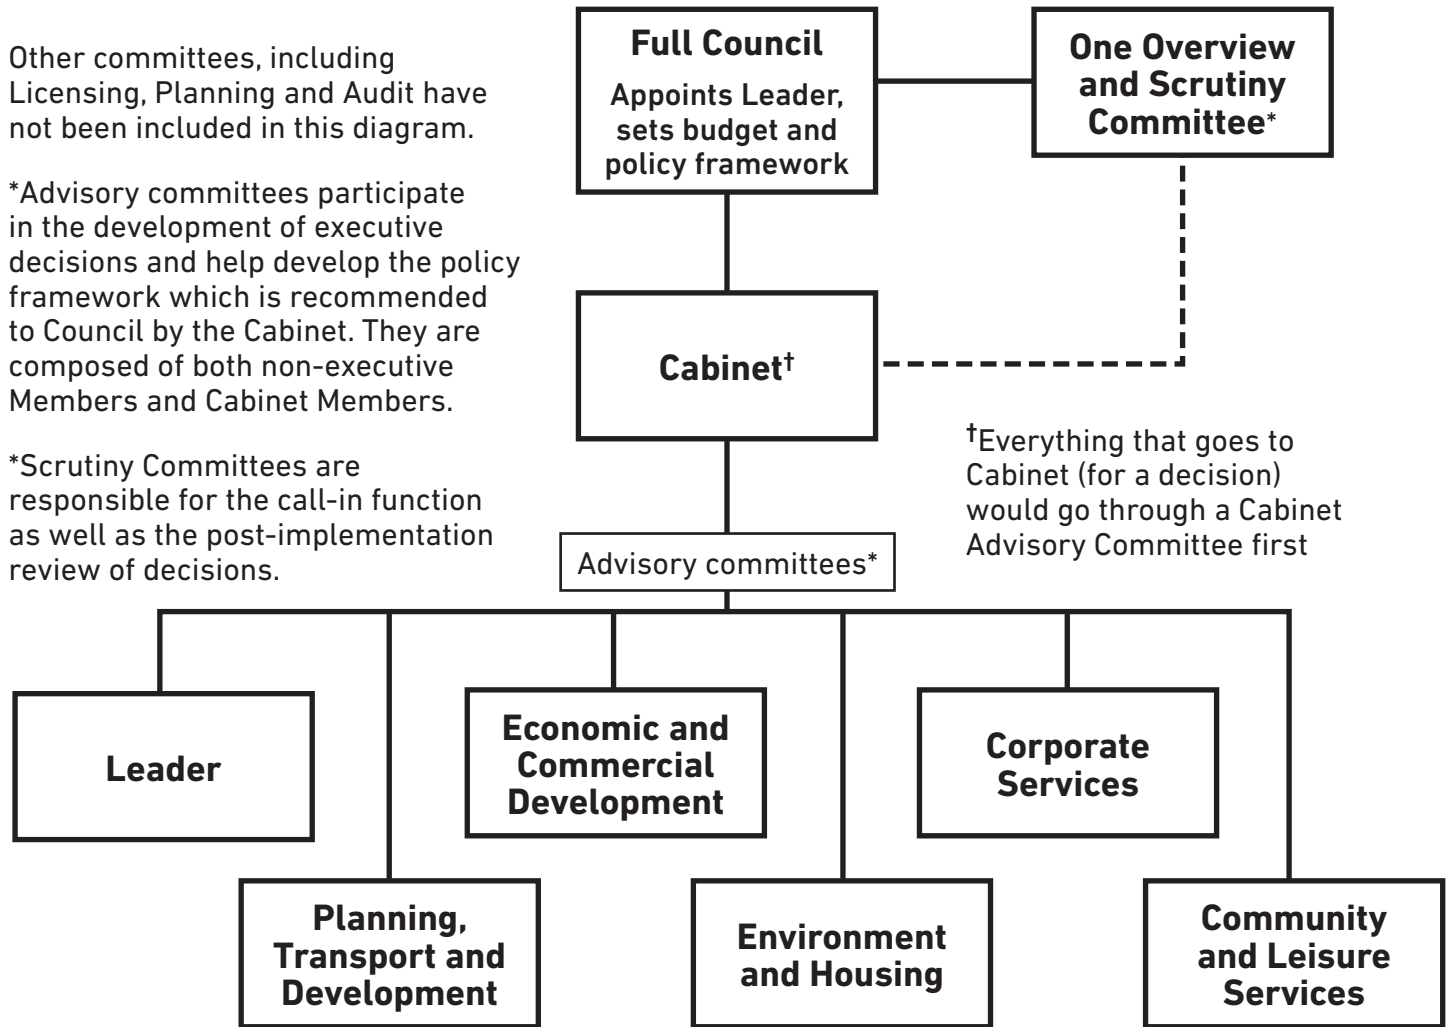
Other committees, including Licensing, Planning and Audit have not been included in this diagram.

*Advisory committees participate in the development of executive decisions and help develop the policy framework which is recommended to Council by the Cabinet. They are composed of both non-executive Members and Cabinet Members.

*Scrutiny Committees are responsible for the call-in function as well as the post-implementation review of decisions.

Full Council
Appoints Leader, sets budget and policy framework

One Overview and Scrutiny Committee*

Cabinet†

†Everything that goes to Cabinet (for a decision) would go through a Cabinet Advisory Committee first

Advisory committees*

Leader

Economic and Commercial Development

Corporate Services

Planning, Transport and Development

Environment and Housing

Community and Leisure Services